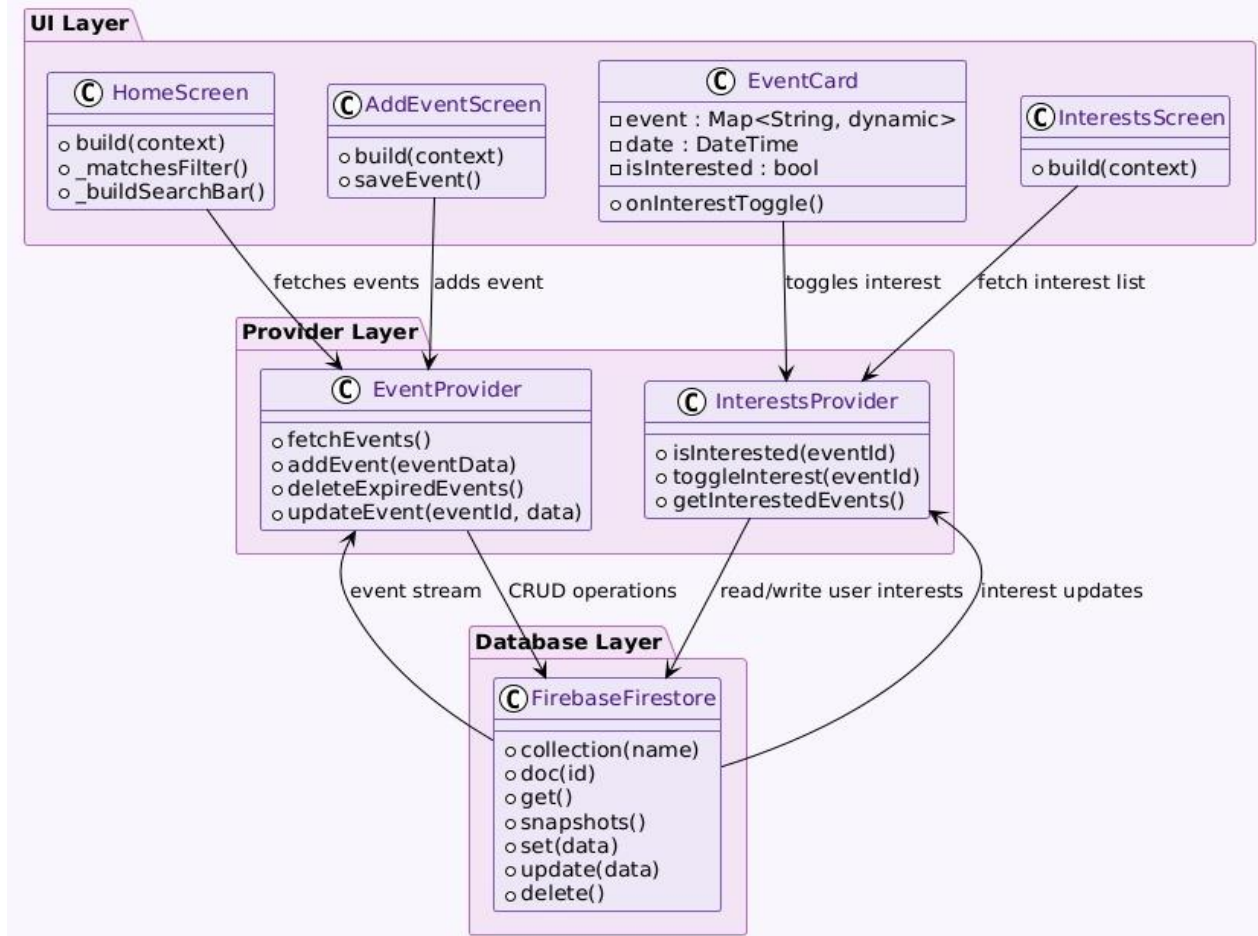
UI Layer

C HomeScreen
o build(context)
o _matchesFilter()
o _buildSearchBar()

C AddEventScreen
o build(context)
o saveEvent()

C EventCard
□ event : Map<String, dynamic>
□ date : DateTime
□ isInterested : bool
o onInterestToggle()

C InterestsScreen
o build(context)

fetches events
adds event
toggles interest
fetch interest list

Provider Layer

C EventProvider
o fetchEvents()
o addEvent(eventData)
o deleteExpiredEvents()
o updateEvent(eventId, data)

C InterestsProvider
o isInterested(eventId)
o toggleInterest(eventId)
o getInterestedEvents()

event stream
CRUD operations
read/write user interests
interest updates

Database Layer

C FirebaseFirestore
o collection(name)
o doc(id)
o get()
o snapshots()
o set(data)
o update(data)
o delete()